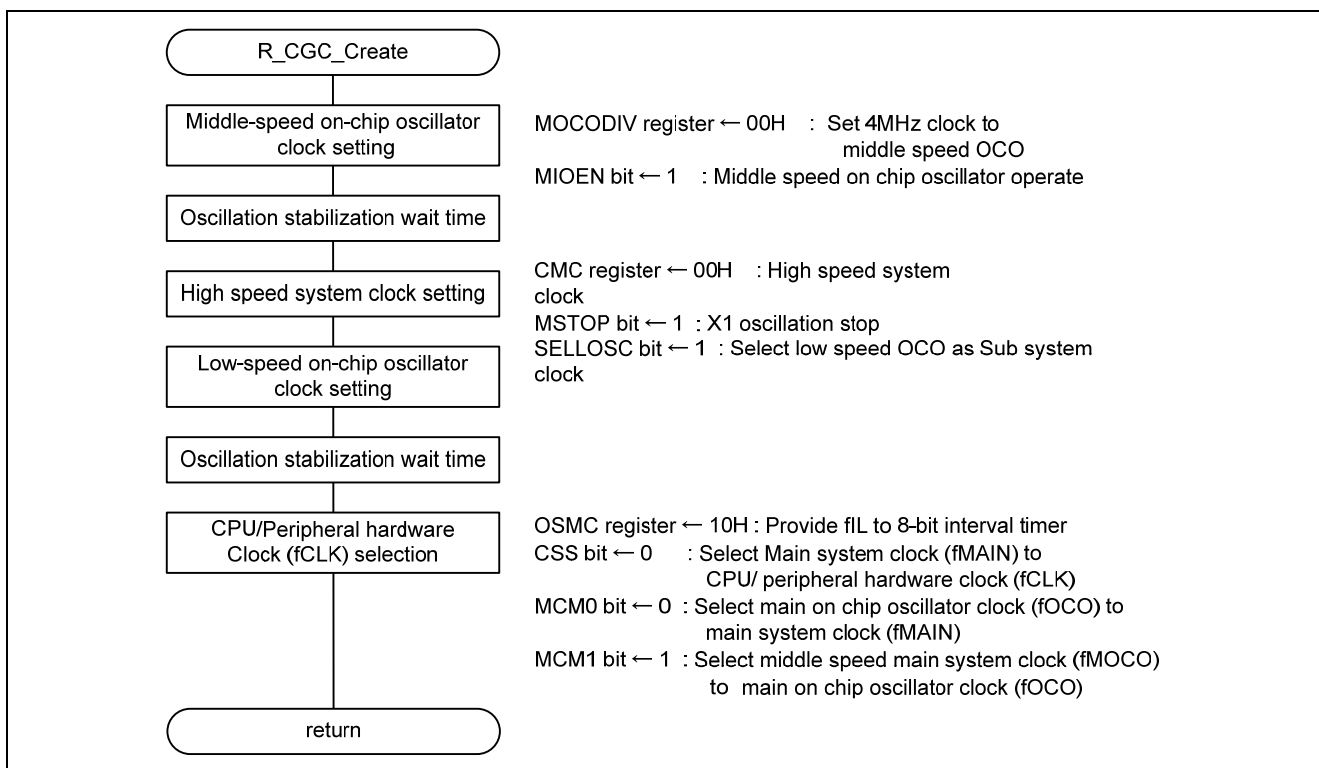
R_CGC_Create

Middle-speed on-chip oscillator clock setting

MOCODIV register ← 00H : Set 4MHz clock to middle speed OCO
MIOEN bit ← 1 : Middle speed on chip oscillator operate

Oscillation stabilization wait time

High speed system clock setting

CMC register ← 00H : High speed system clock
MSTOP bit ← 1 : X1 oscillation stop
SELLOSC bit ← 1 : Select low speed OCO as Sub system clock

Low-speed on-chip oscillator clock setting

Oscillation stabilization wait time

CPU/Peripheral hardware Clock (fCLK) selection

OSMC register ← 10H : Provide fIL to 8-bit interval timer
CSS bit ← 0 : Select Main system clock (fMAIN) to CPU/ peripheral hardware clock (fCLK)
MCM0 bit ← 0 : Select main on chip oscillator clock (fOCO) to main system clock (fMAIN)
MCM1 bit ← 1 : Select middle speed main system clock (fMOCO) to main on chip oscillator clock (fOCO)

return